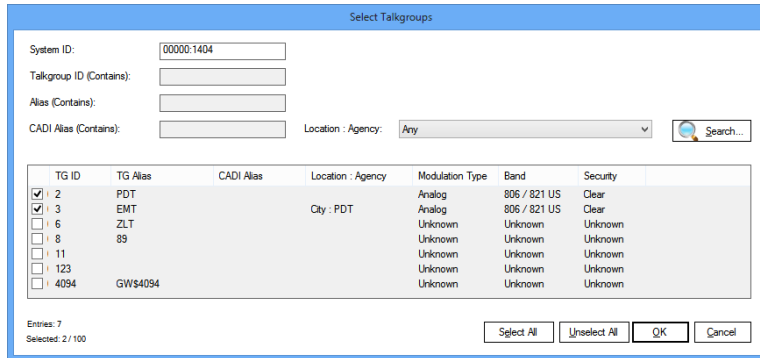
Select Talkgroups

System ID: 00000:1404

Talkgroup ID (Contains):

Alias (Contains):

CADI Alias (Contains):

Location : Agency: Any

Search...

| TG ID | TG Alias | CADI Alias | Location : Agency | Modulation Type | Band | Security |
|---|---|---|---|---|---|---|
| 2 | PDT | | | Analog | 806 / 821 US | Clear |
| 3 | EMT | | City : PDT | Analog | 806 / 821 US | Clear |
| 6 | ZLT | | | Unknown | Unknown | Unknown |
| 8 | 89 | | | Unknown | Unknown | Unknown |
| 11 | | | | Unknown | Unknown | Unknown |
| 123 | | | | Unknown | Unknown | Unknown |
| 4094 | GW$4094 | | | Unknown | Unknown | Unknown |

Entries: 7
Selected: 2 / 100

Select All
Unselect All
OK
Cancel